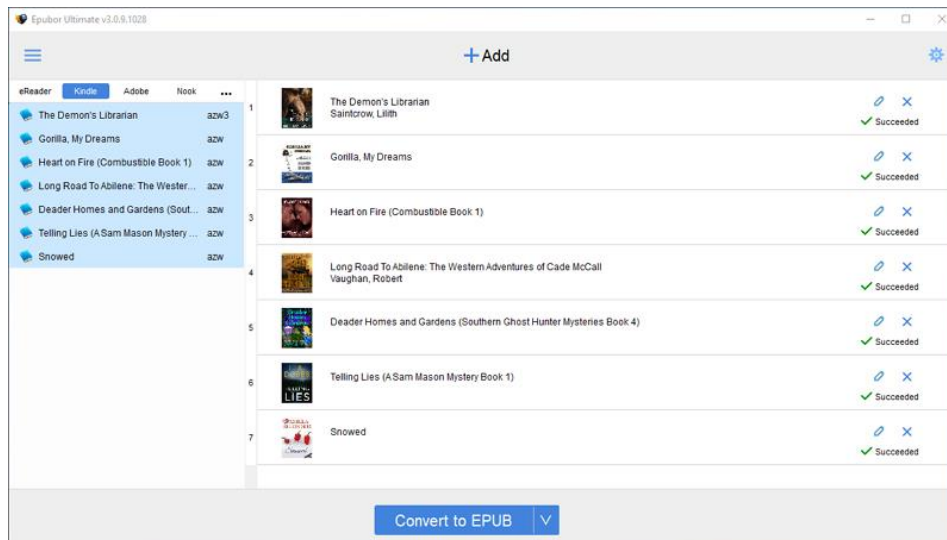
Epubor Ultimate v3.0.9.1028

+ Add

eReader Kindle Adobe Nook ...

The Demon's Librarian azw3
Gorilla, My Dreams azw
Heart on Fire (Combustible Book 1) azw
Long Road To Abilene: The Wester... azw
Deader Homes and Gardens (Sout... azw
Telling Lies (A Sam Mason Mystery ... azw
Snowed azw

1 The Demon's Librarian
Saintcrow, Lilith
Succeeded

2 Gorilla, My Dreams
Succeeded

3 Heart on Fire (Combustible Book 1)
Succeeded

4 Long Road To Abilene: The Western Adventures of Cade McCall
Vaughan, Robert
Succeeded

5 Deader Homes and Gardens (Southern Ghost Hunter Mysteries Book 4)
Succeeded

6 Telling Lies (A Sam Mason Mystery Book 1)
Succeeded

7 Snowed
Succeeded

Convert to EPUB